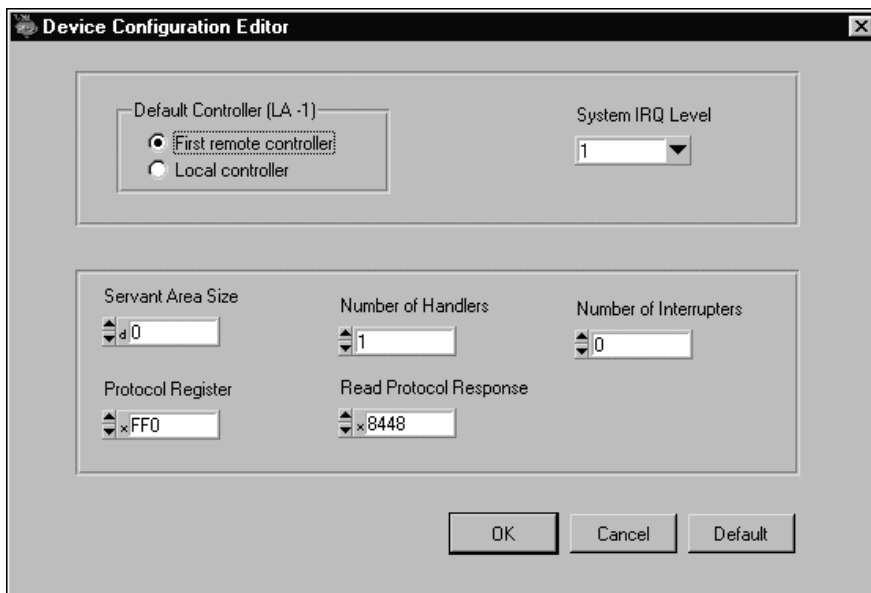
Device Configuration Editor

Default Controller (LA -1)
First remote controller
Local controller

System IRQ Level
1

Servant Area Size
d 0

Number of Handlers
1

Number of Interrupters
0

Protocol Register
x FF0

Read Protocol Response
x 8448

OK
Cancel
Default